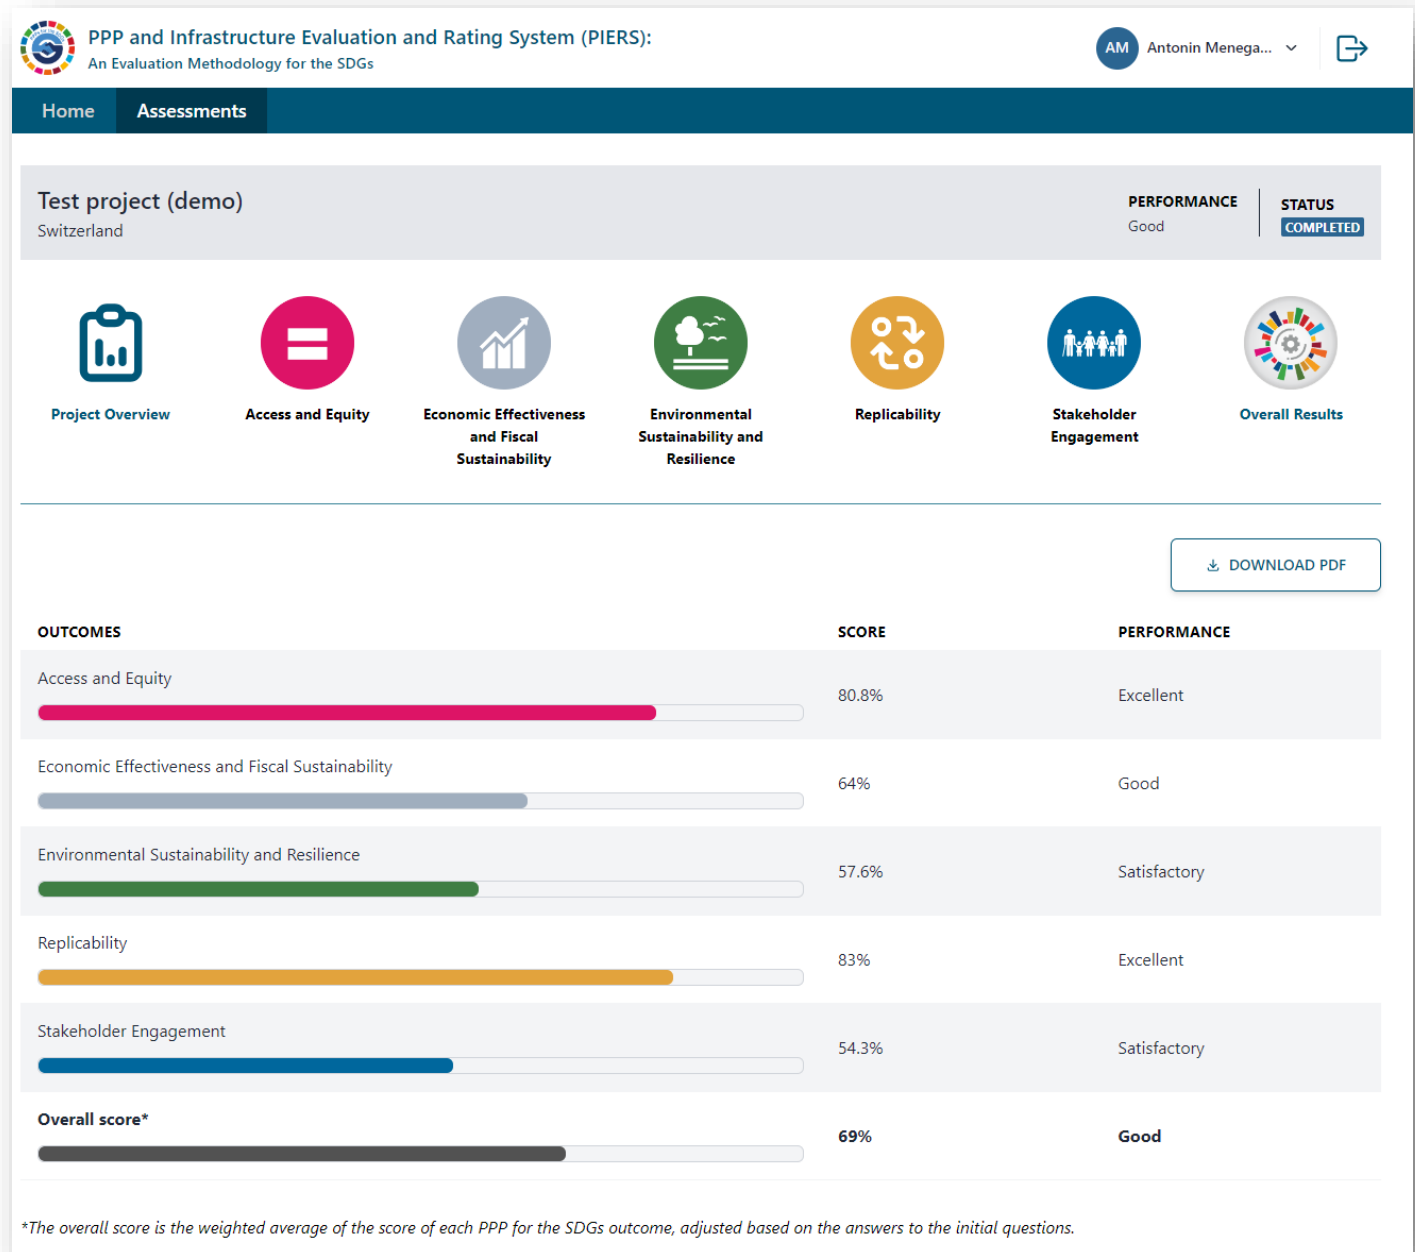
PPP and Infrastructure Evaluation and Rating System (PIERS):
An Evaluation Methodology for the SDGs

AM Antonin Menega...

Home Assessments

Test project (demo)
Switzerland

PERFORMANCE
Good

STATUS
COMPLETED

Project Overview

Access and Equity

Economic Effectiveness and Fiscal Sustainability

Environmental Sustainability and Resilience

Replicability

Stakeholder Engagement

Overall Results

DOWNLOAD PDF

| OUTCOMES | SCORE | PERFORMANCE |
|---|---|---|
| Access and Equity | 80.8% | Excellent |
| Economic Effectiveness and Fiscal Sustainability | 64% | Good |
| Environmental Sustainability and Resilience | 57.6% | Satisfactory |
| Replicability | 83% | Excellent |
| Stakeholder Engagement | 54.3% | Satisfactory |
| **Overall score*** | **69%** | **Good** |

*The overall score is the weighted average of the score of each PPP for the SDGs outcome, adjusted based on the answers to the initial questions.